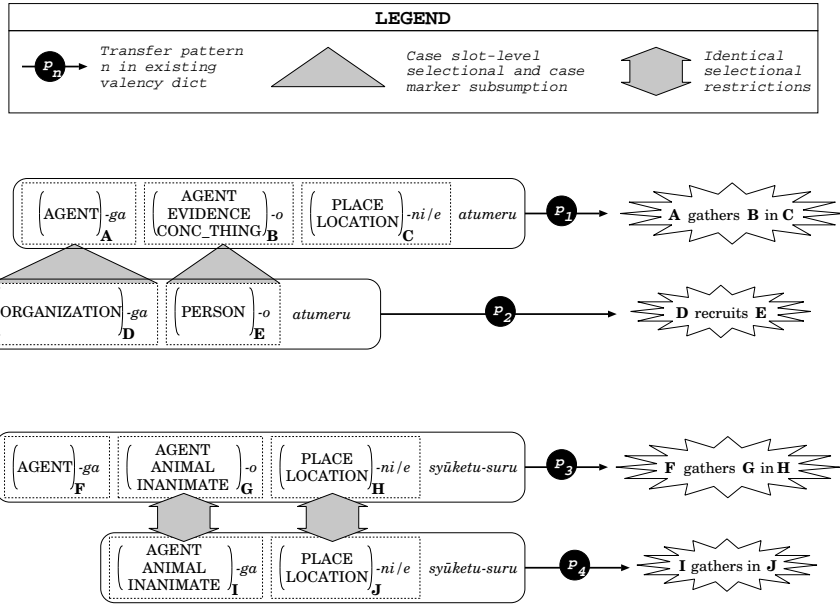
LEGEND

$P_n$ Transfer pattern n in existing valency dict

Case slot-level selectional and case marker subsumption

Identical selectional restrictions

(AGENT)-ga A | (AGENT EVIDENCE CONC_THING)-o B | (PLACE LOCATION)-ni/e C | atumeru $P_1$ A gathers B in C

ORGANIZATION)-ga D | (PERSON)-o E | atumeru $P_2$ D recruits E

(AGENT)-ga F | (AGENT ANIMAL INANIMATE)-o G | (PLACE LOCATION)-ni/e H | syūketu-suru $P_3$ F gathers G in H

(AGENT ANIMAL INANIMATE)-ga I | (PLACE LOCATION)-ni/e J | syūketu-suru $P_4$ I gathers in J